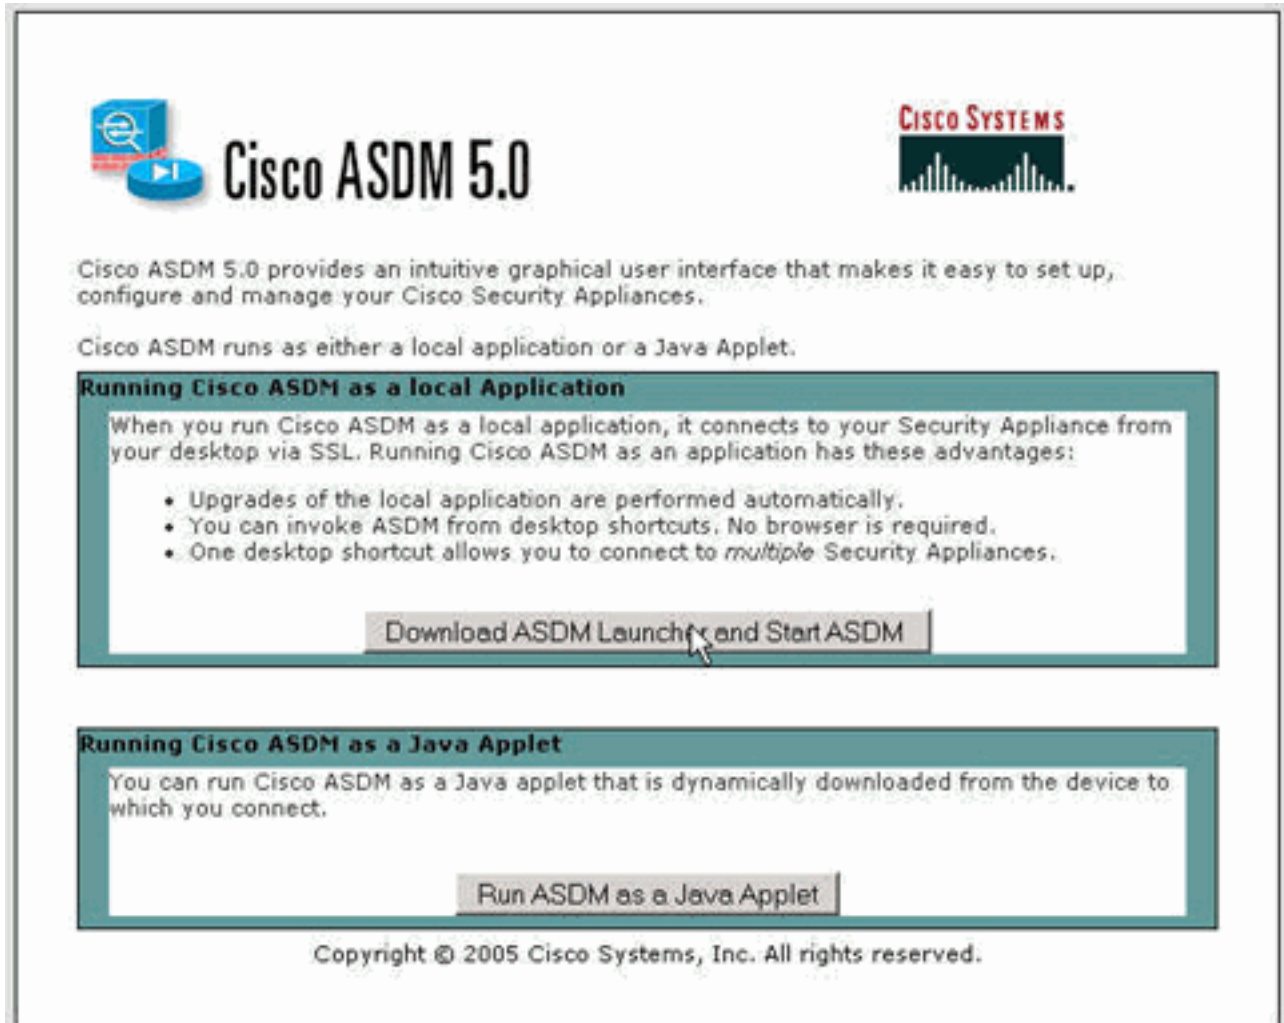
Cisco ASDM 5.0

CISCO SYSTEMS

Cisco ASDM 5.0 provides an intuitive graphical user interface that makes it easy to set up, configure and manage your Cisco Security Appliances.

Cisco ASDM runs as either a local application or a Java Applet.

Running Cisco ASDM as a local Application

When you run Cisco ASDM as a local application, it connects to your Security Appliance from your desktop via SSL. Running Cisco ASDM as an application has these advantages:

- Upgrades of the local application are performed automatically.
- You can invoke ASDM from desktop shortcuts. No browser is required.
- One desktop shortcut allows you to connect to *multiple* Security Appliances.

Download ASDM Launcher and Start ASDM

Running Cisco ASDM as a Java Applet

You can run Cisco ASDM as a Java applet that is dynamically downloaded from the device to which you connect.

Run ASDM as a Java Applet

Copyright © 2005 Cisco Systems, Inc. All rights reserved.